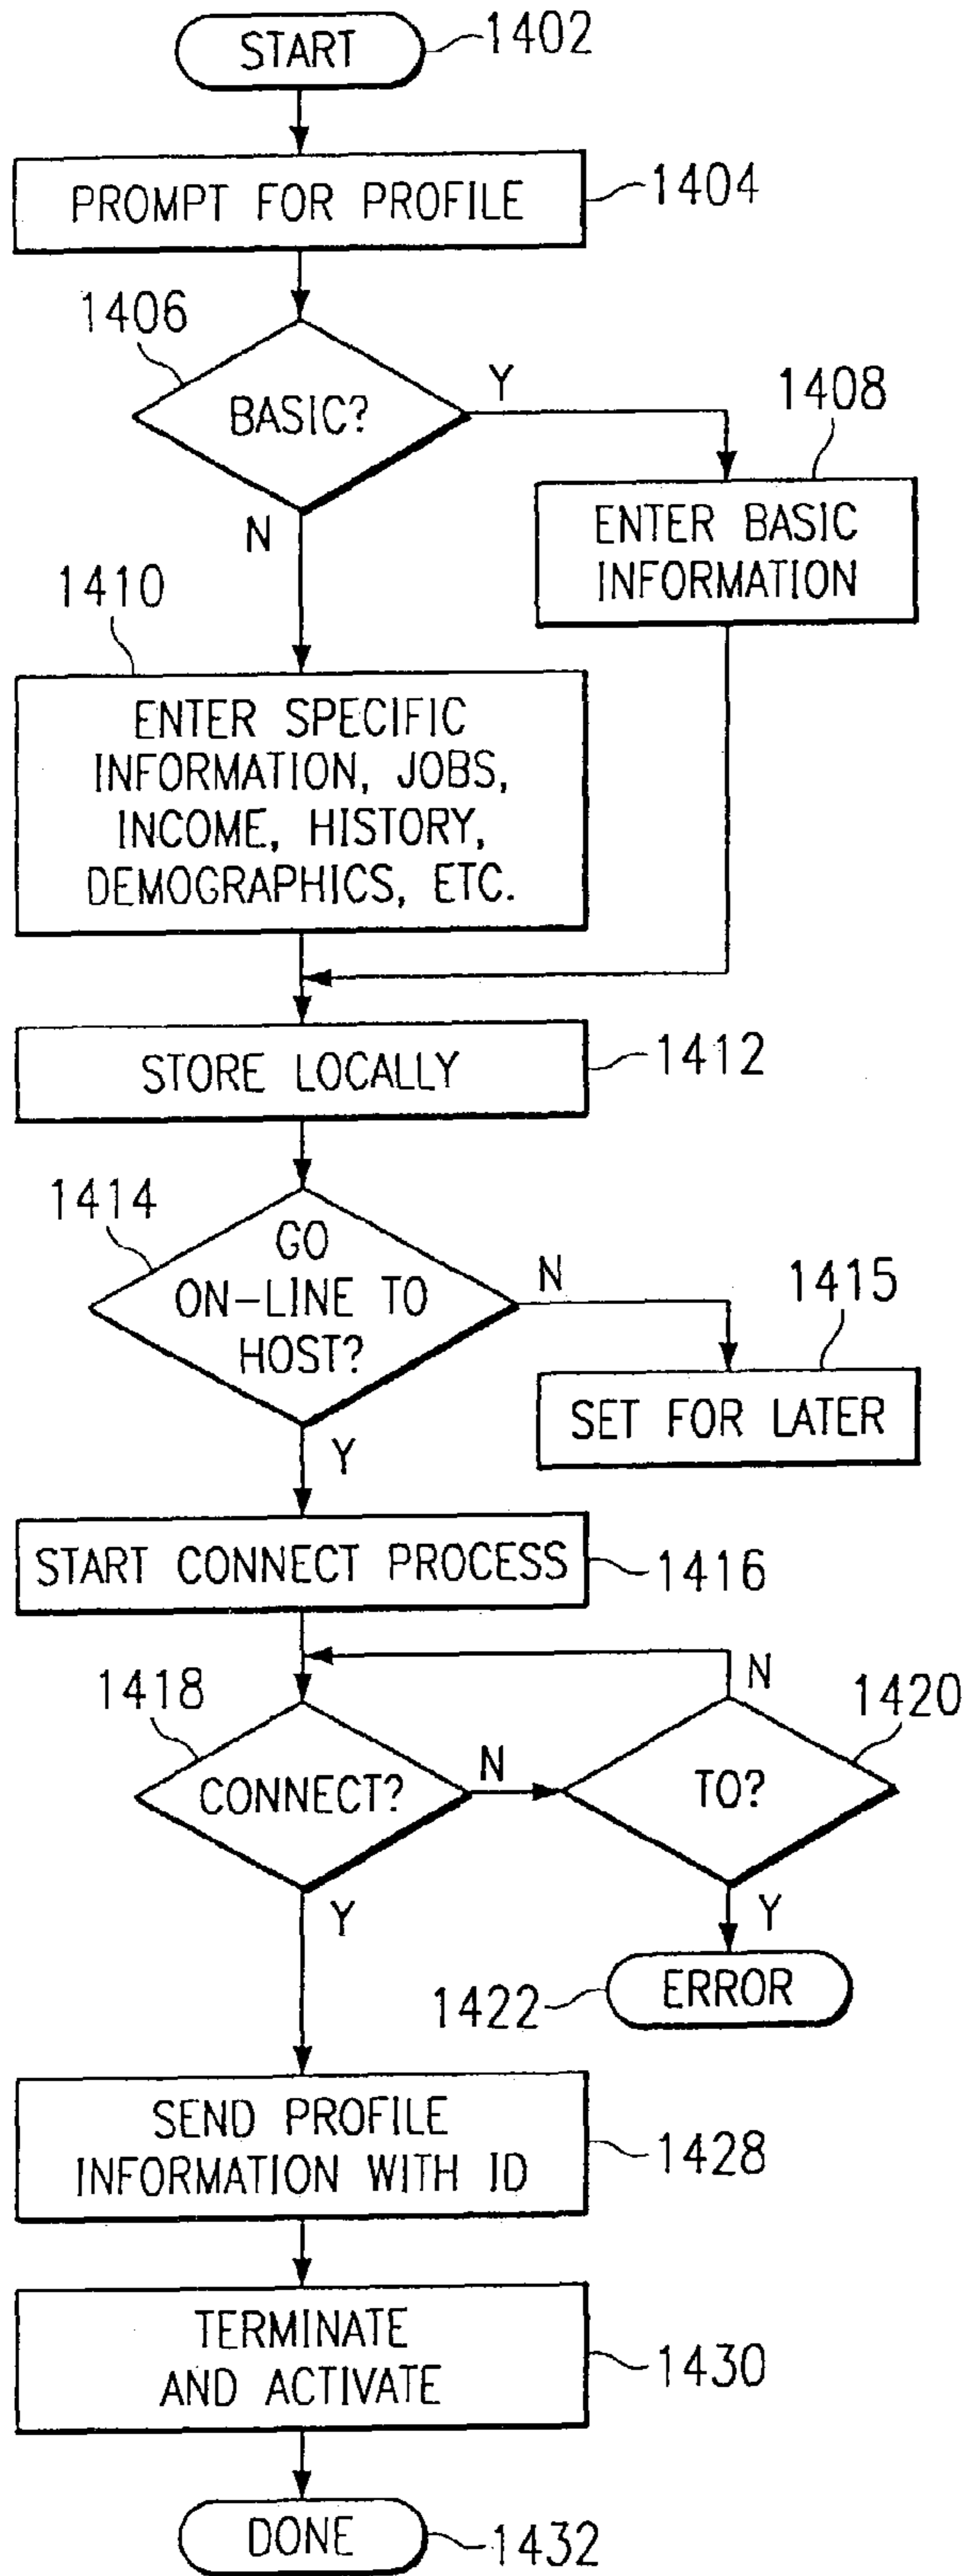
START 1402

PROMPT FOR PROFILE 1404

1406 BASIC?

Y

1408 ENTER BASIC INFORMATION

N

1410 ENTER SPECIFIC INFORMATION, JOBS, INCOME, HISTORY, DEMOGRAPHICS, ETC.

STORE LOCALLY 1412

1414 GO ON-LINE TO HOST?

N

1415 SET FOR LATER

Y

START CONNECT PROCESS 1416

1418 CONNECT?

N

TO? 1420

N

Y

ERROR 1422

Y

SEND PROFILE INFORMATION WITH ID 1428

TERMINATE AND ACTIVATE 1430

DONE 1432